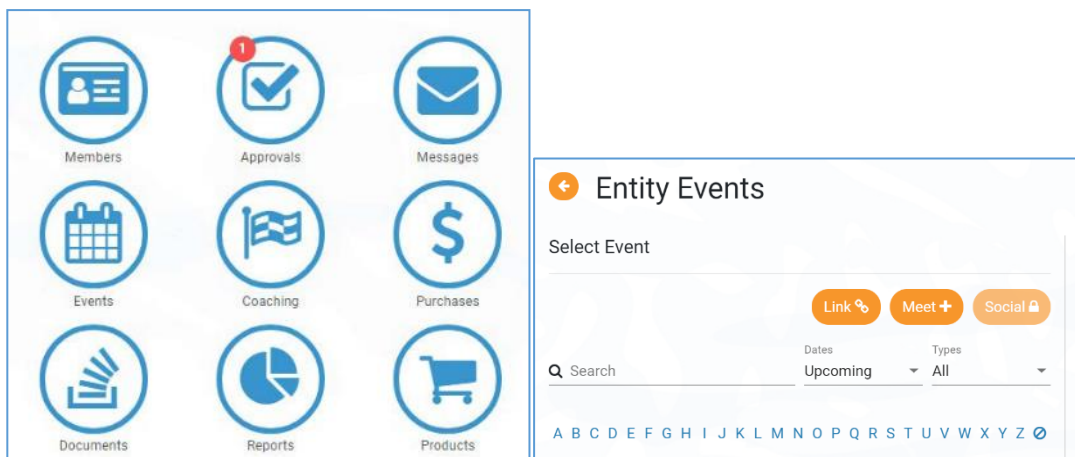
1

Members

Approvals

Messages

Events

Coaching

Purchases

Documents

Reports

Products

Entity Events

Select Event

Link

Meet

Social

Search

Dates
Upcoming

Types
All

A B C D E F G H I J K L M N O P Q R S T U V W X Y Z